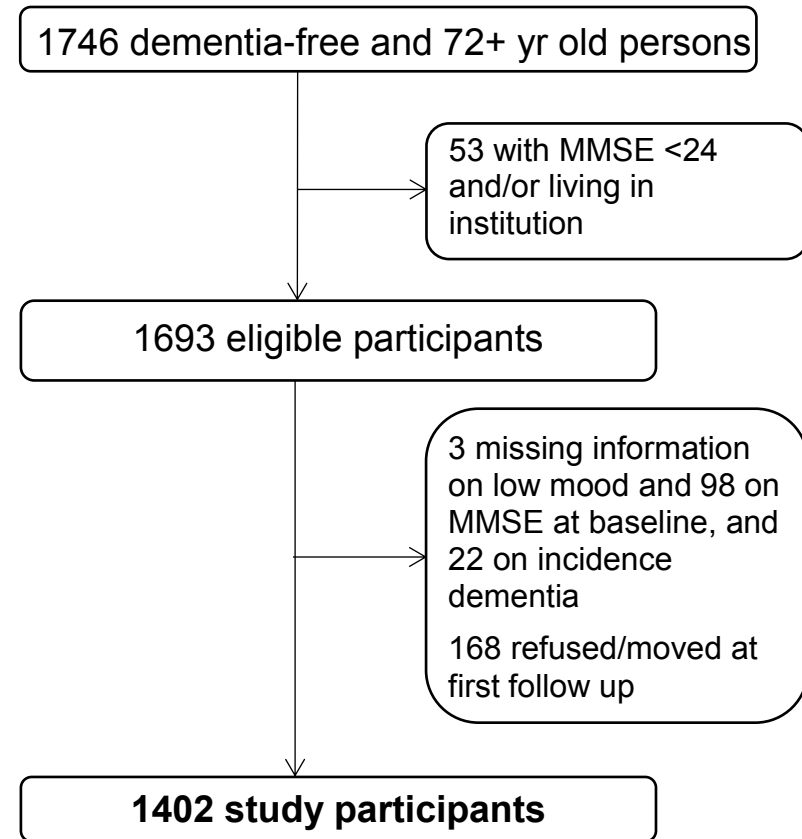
1746 dementia-free and 72+ yr old persons

53 with MMSE <24 and/or living in institution

1693 eligible participants

3 missing information on low mood and 98 on MMSE at baseline, and 22 on incidence dementia

168 refused/moved at first follow up

**1402 study participants**